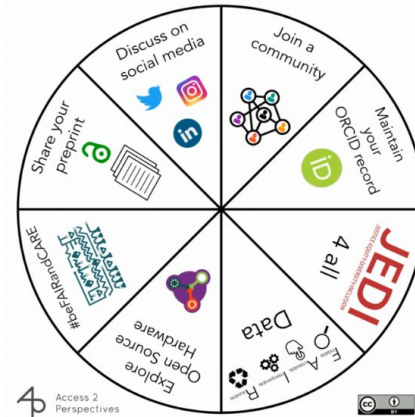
Discuss on social media

Join a community

Maintain your ORCID record

iD

JEDI
JUSTICE EQUITY DIVERSITY INCLUSION
4 all

Data
F
A
I
R

Explore Open Source Hardware

#beFAIRandCARE

Share your preprint

Access 2 Perspectives